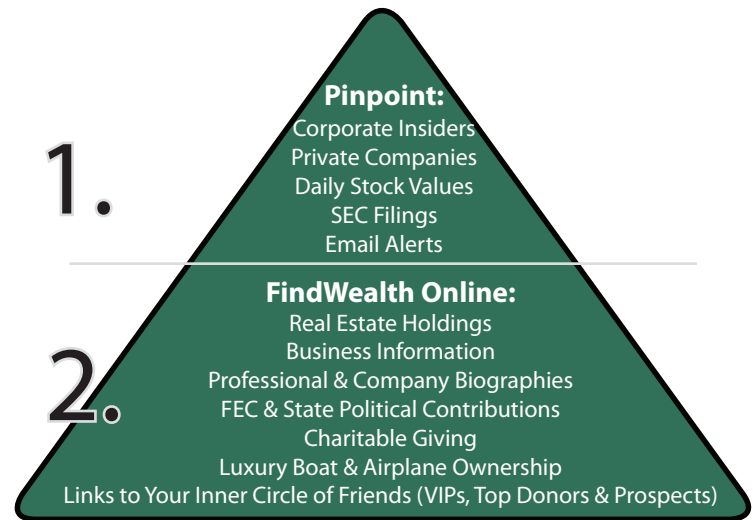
1.

Pinpoint:
Corporate Insiders
Private Companies
Daily Stock Values
SEC Filings
Email Alerts

2.

FindWealth Online:
Real Estate Holdings
Business Information
Professional & Company Biographies
FEC & State Political Contributions
Charitable Giving
Luxury Boat & Airplane Ownership
Links to Your Inner Circle of Friends (VIPs, Top Donors & Prospects)